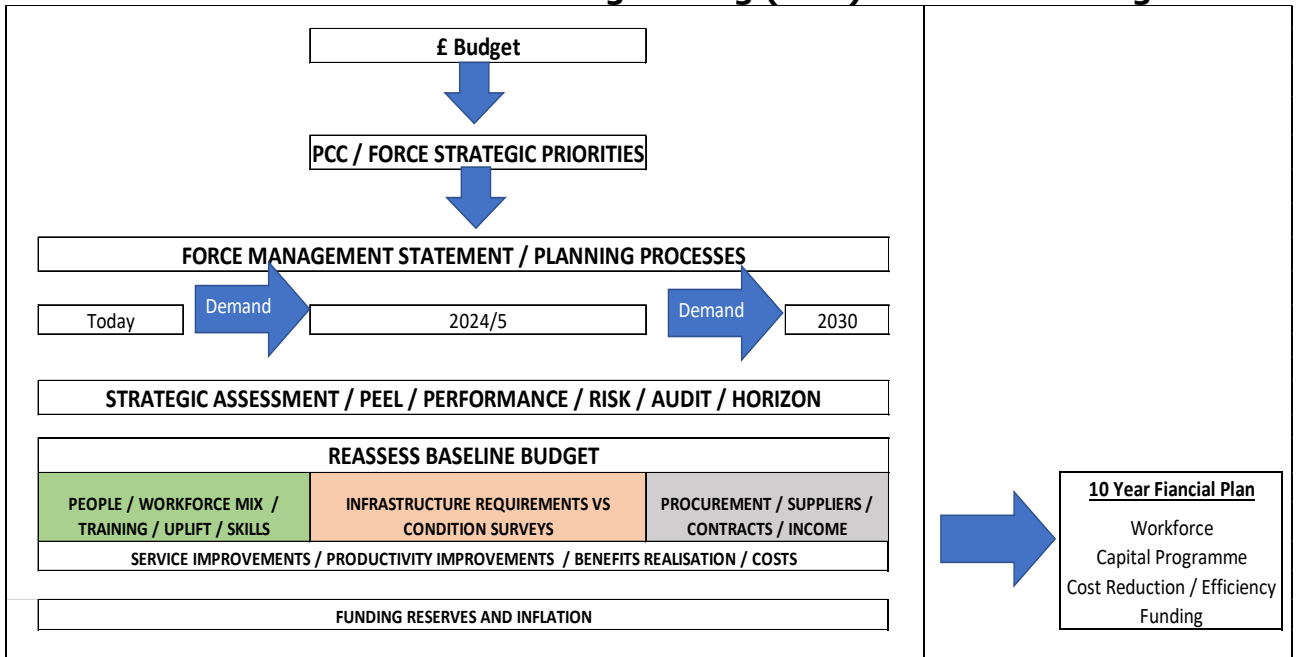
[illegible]

£ Budget

PCC / FORCE STRATEGIC PRIORITIES

FORCE MANAGEMENT STATEMENT / PLANNING PROCESSES

Today

Demand

2024/5

Demand

2030

STRATEGIC ASSESSMENT / PEEL / PERFORMANCE / RISK / AUDIT / HORIZON

REASSESS BASELINE BUDGET

PEOPLE / WORKFORCE MIX / TRAINING / UPLIFT / SKILLS

INFRASTRUCTURE REQUIREMENTS VS CONDITION SURVEYS

PROCUREMENT / SUPPLIERS / CONTRACTS / INCOME

SERVICE IMPROVEMENTS / PRODUCTIVITY IMPROVEMENTS / BENEFITS REALISATION / COSTS

FUNDING RESERVES AND INFLATION

10 Year Fiancial Plan

Workforce
Capital Programme
Cost Reduction / Efficiency
Funding